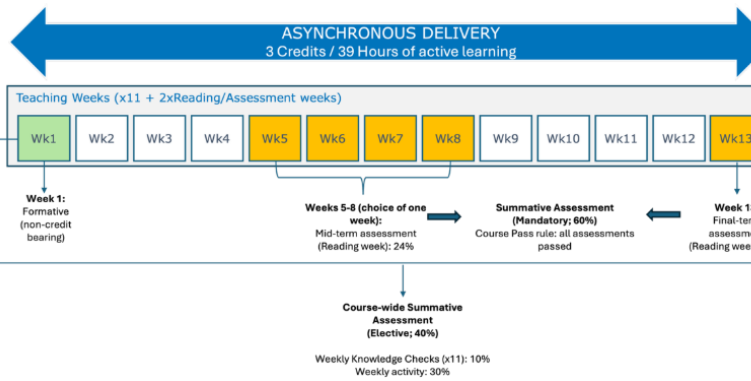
ASYNCHRONOUS DELIVERY
3 Credits / 39 Hours of active learning

Teaching Weeks (x11 + 2xReading/Assessment weeks)

| Wk1 | Wk2 | Wk3 | Wk4 | Wk5 | Wk6 | Wk7 | Wk8 | Wk9 | Wk10 | Wk11 | Wk12 | Wk13 |
|---|---|---|---|---|---|---|---|---|---|---|---|---|

Week 1: Formative (non-credit bearing)

Weeks 5-8 (choice of one week): Mid-term assessment (Reading week): 24%

Summative Assessment (Mandatory; 60%) Course Pass rule: all assessments passed

Week 1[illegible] Final-ter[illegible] assessme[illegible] (Reading wee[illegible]

Course-wide Summative Assessment (Elective; 40%)

Weekly Knowledge Checks (x11): 10%
Weekly activity: 30%